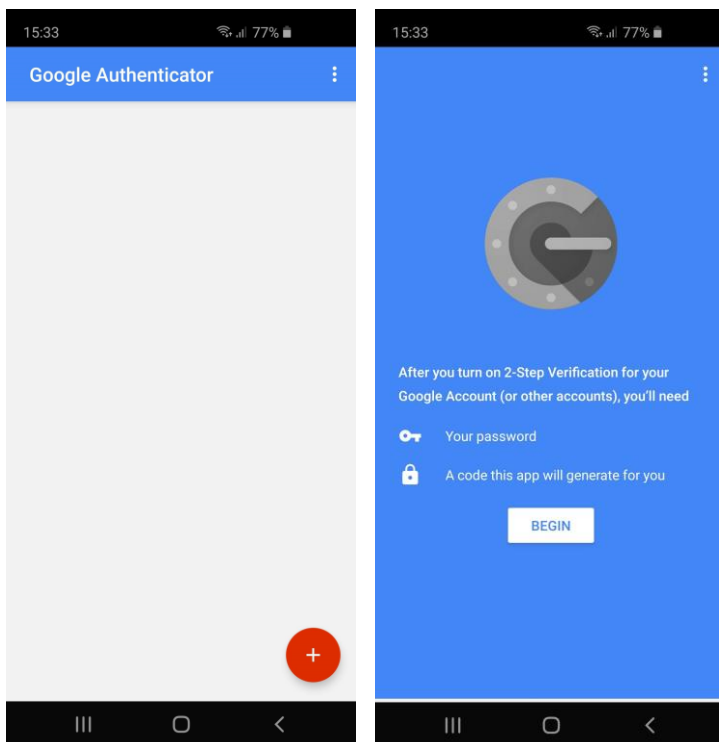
15:33 77%

Google Authenticator

+

15:33 77%

After you turn on 2-Step Verification for your Google Account (or other accounts), you'll need

Your password

A code this app will generate for you

BEGIN